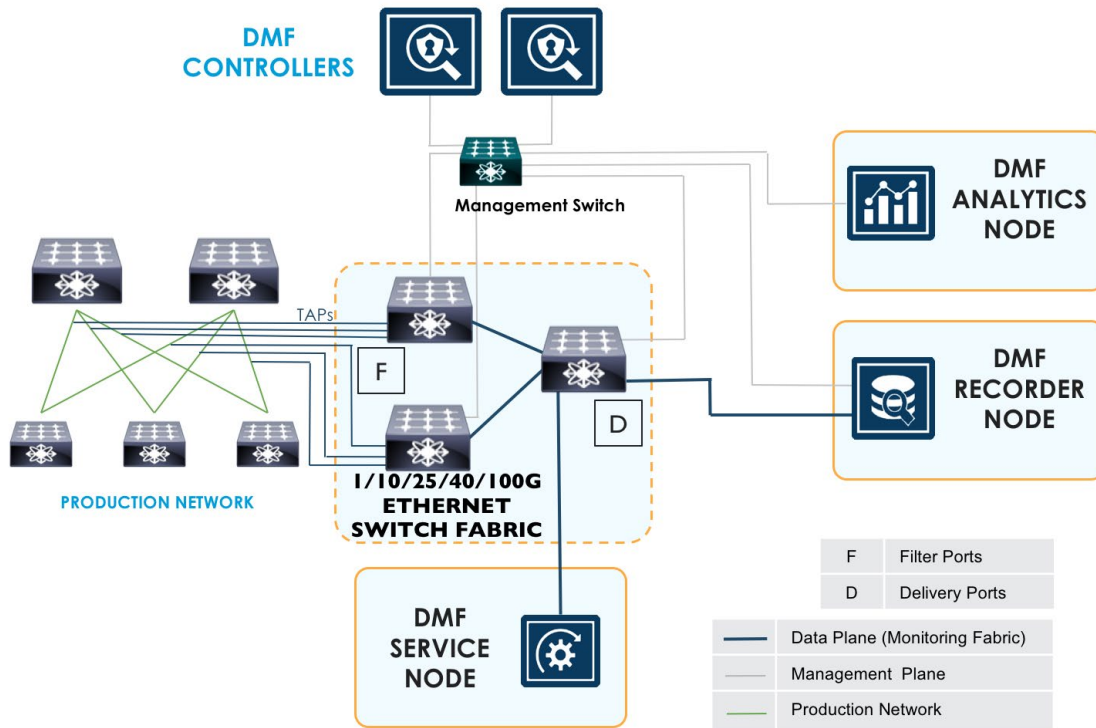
DMF CONTROLLERS

Management Switch

DMF ANALYTICS NODE

TAPs

F

D

DMF RECORDER NODE

1/10/25/40/100G ETHERNET SWITCH FABRIC

PRODUCTION NETWORK

DMF SERVICE NODE

| F | Filter Ports |
|---|---|
| D | Delivery Ports |

Data Plane (Monitoring Fabric)

Management Plane

Production Network